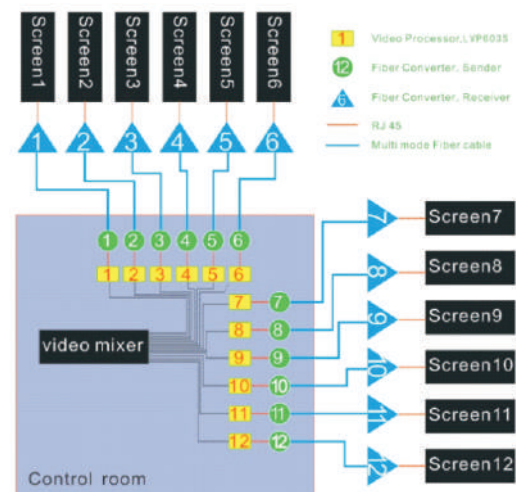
Screen1
Screen2
Screen3
Screen4
Screen5
Screen6

1 Video Processor,LVP6035
12 Fiber Converter, Sender
6 Fiber Converter, Receiver
RJ 45
Multi mode Fiber cable

1
2
3
4
5
6

1
2
3
4
5
6

1
2
3
4
5
6

7
8
9
10
11
12

7
8
9
10
11
12

video mixer

7 Screen7
8 Screen8
9 Screen9
10 Screen10
11 Screen11
12 Screen12

Control room